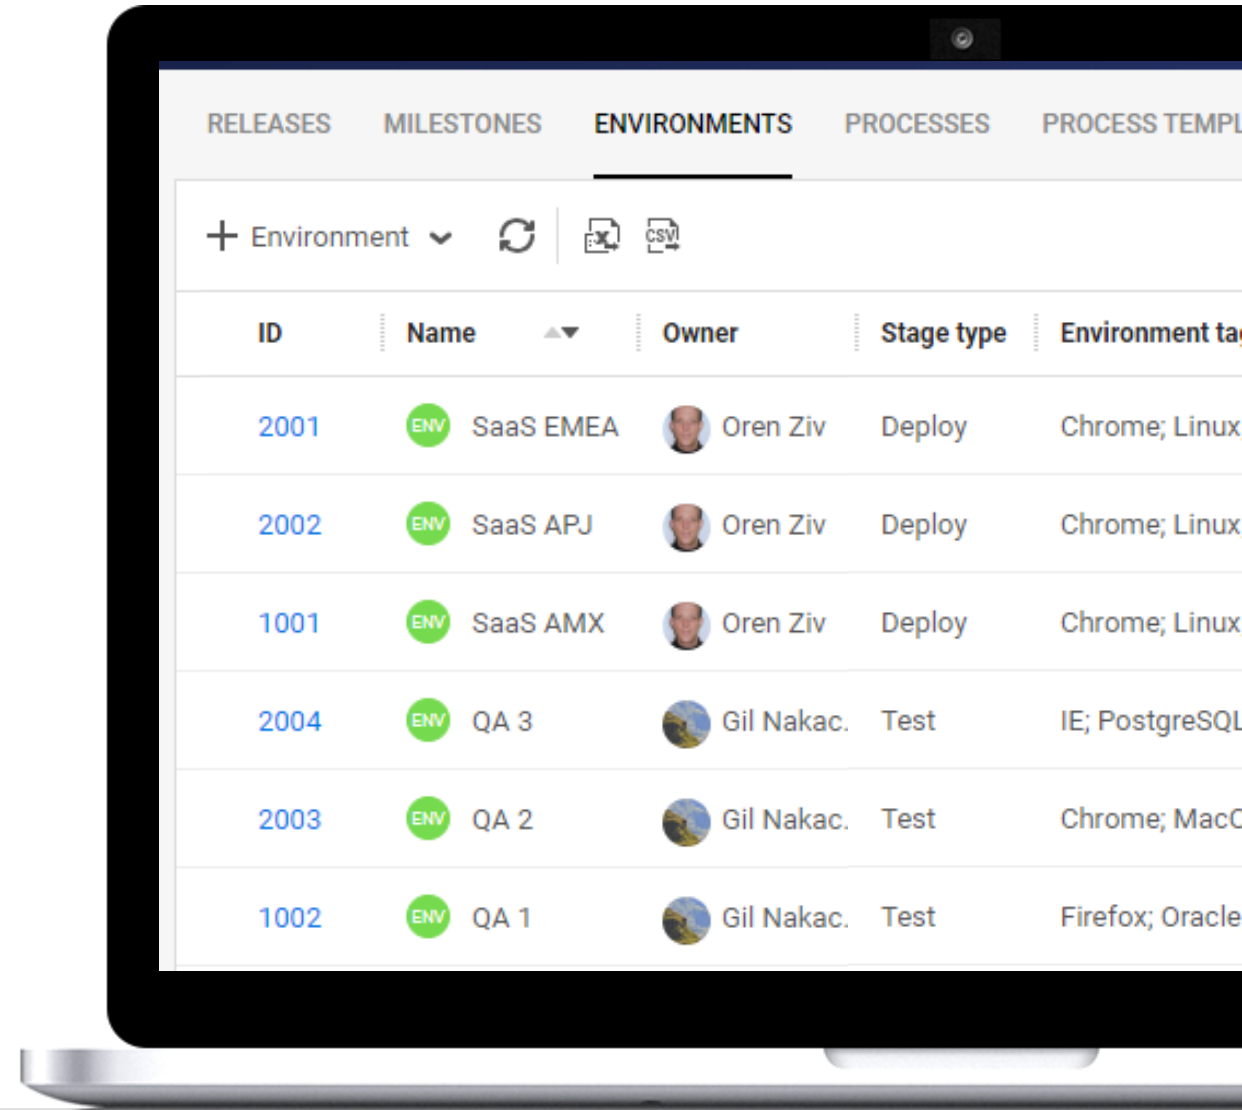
RELEASES MILESTONES ENVIRONMENTS PROCESSES PROCESS TEMPL

+ Environment

CSV

| ID | Name | Owner | Stage type | Environment ta |
|---|---|---|---|---|
| 2001 | ENV SaaS EMEA | Oren Ziv | Deploy | Chrome; Linux |
| 2002 | ENV SaaS APJ | Oren Ziv | Deploy | Chrome; Linux |
| 1001 | ENV SaaS AMX | Oren Ziv | Deploy | Chrome; Linux |
| 2004 | ENV QA 3 | Gil Nakac. | Test | IE; PostgreSQL |
| 2003 | ENV QA 2 | Gil Nakac. | Test | Chrome; MacO |
| 1002 | ENV QA 1 | Gil Nakac. | Test | Firefox; Oracle |